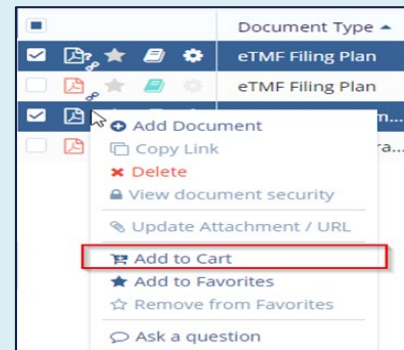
Document Type

eTMF Filing Plan

eTMF Filing Plan

...m...

...ra...

Add Document
Copy Link
Delete
View document security
Update Attachment / URL
Add to Cart
Add to Favorites
Remove from Favorites
Ask a question